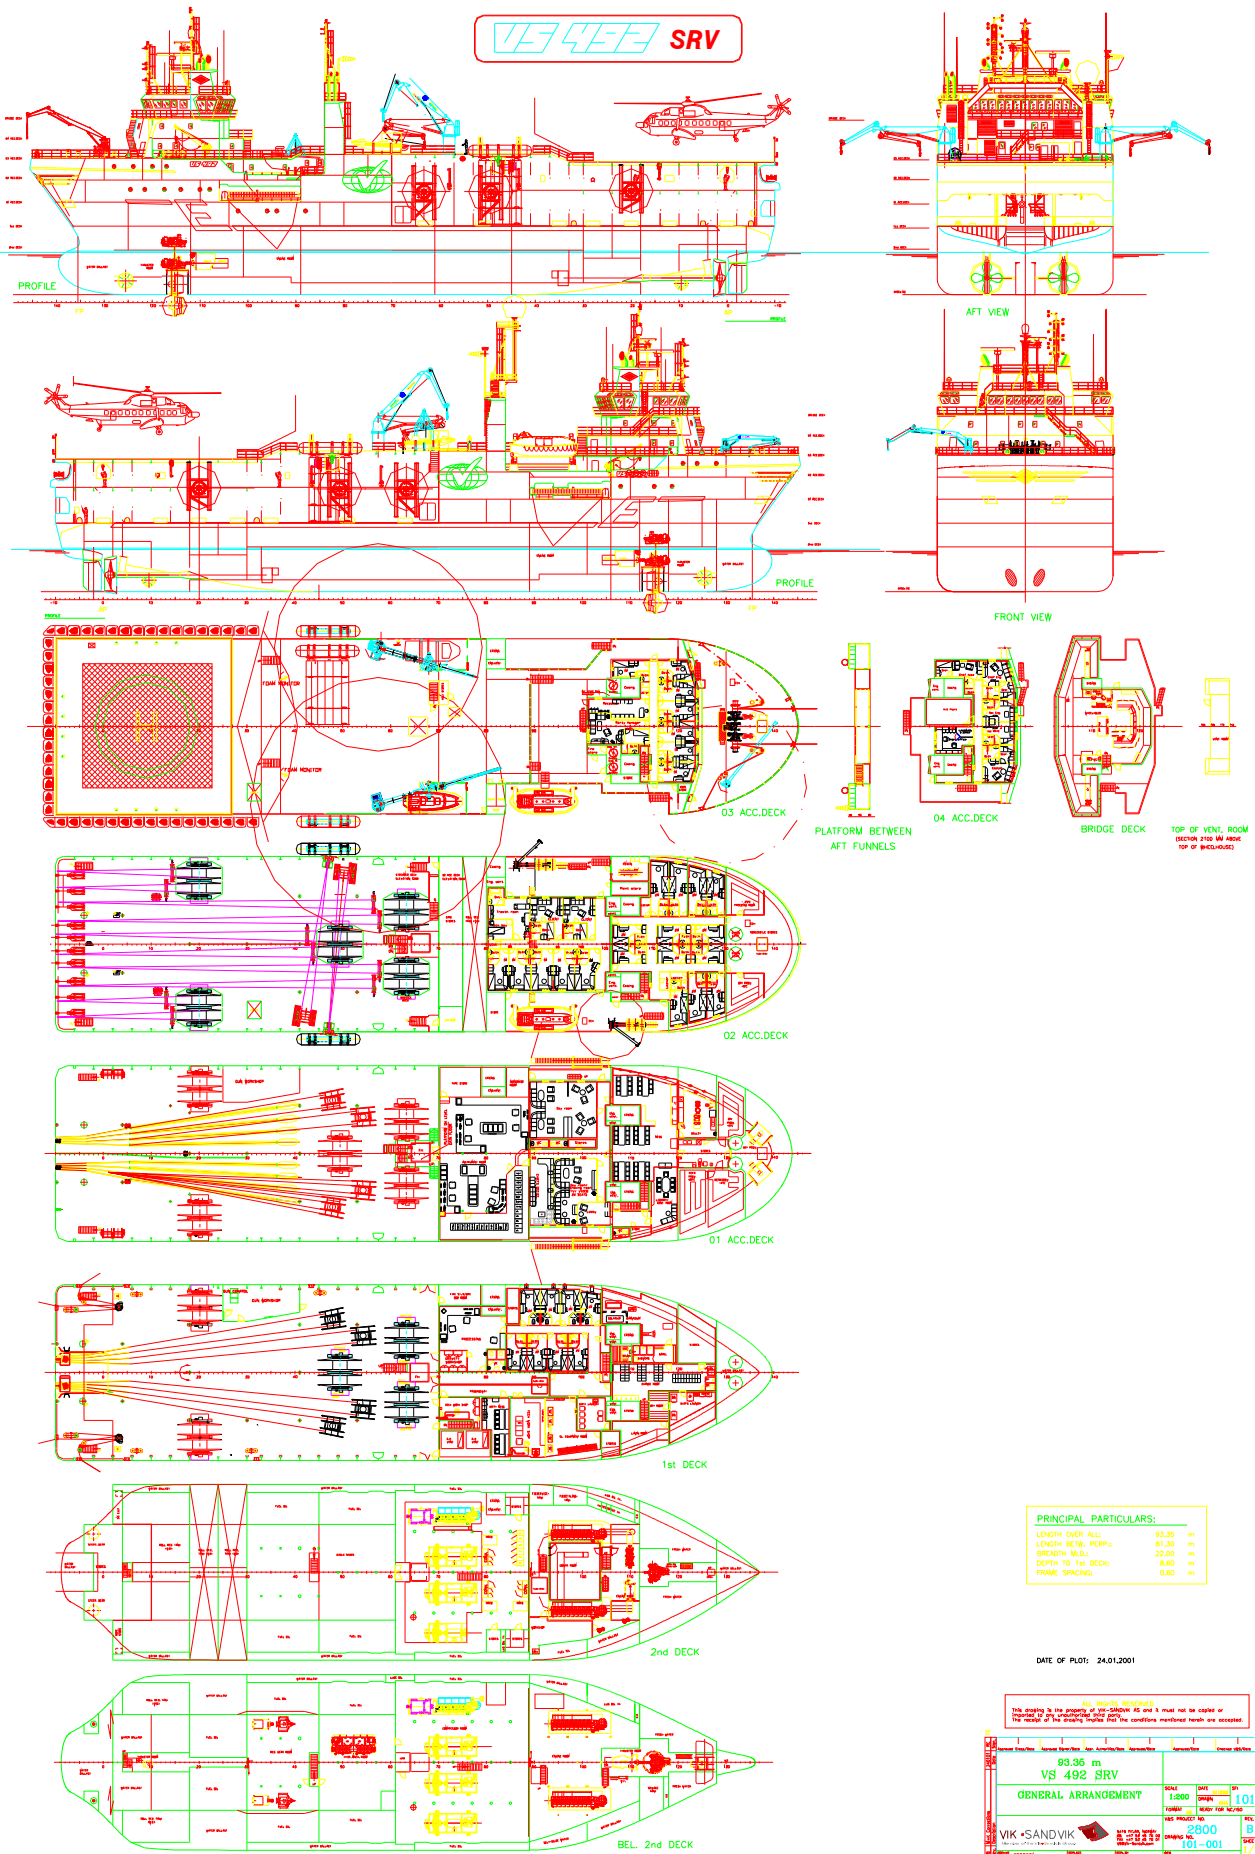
VS 492 SRV

PROFILE

AFT VIEW

PROFILE

FRONT VIEW

03 ACC.DECK

PLATFORM BETWEEN AFT FUNNELS

04 ACC.DECK

BRIDGE DECK

TOP OF VENT. ROOM

02 ACC.DECK

01 ACC.DECK

1st DECK

PRINCIPAL PARTICULARS:
LENGTH OVER ALL: 93.35 m
LENGTH BETW. PERP.: 81.30 m
BREADTH MLD.: 22.00 m
DEPTH TO 1st DECK: 9.60 m
FRAME SPACING: 0.65 m

2nd DECK

DATE OF PLOT: 24.01.2001

ALL RIGHTS RESERVED
This drawing is the property of VIK-SANDVIK AS and it must not be copied or imparted to any unauthorized third party.
The receipt of the drawing implies that the conditions mentioned herein are accepted.

93.35 m
VS 492 SRV
GENERAL ARRANGEMENT

SCALE 1:200

VIK-SANDVIK

2800
101-001

BEL. 2nd DECK